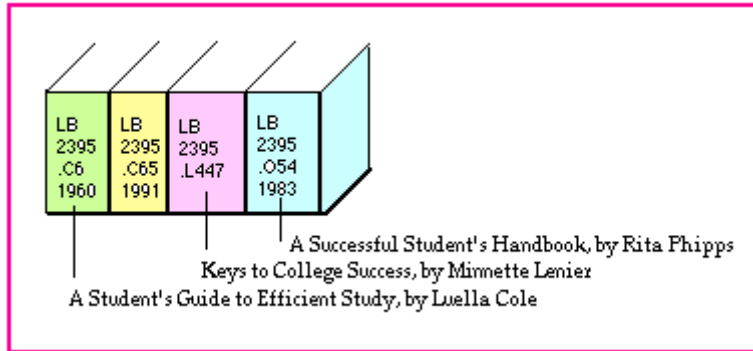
LB
2395
.C6
1960

LB
2395
.C65
1991

LB
2395
.L447

LB
2395
.O54
1983

A Successful Student's Handbook, by Rita Phipps
Keys to College Success, by Minnette Lenier
A Student's Guide to Efficient Study, by Luella Cole